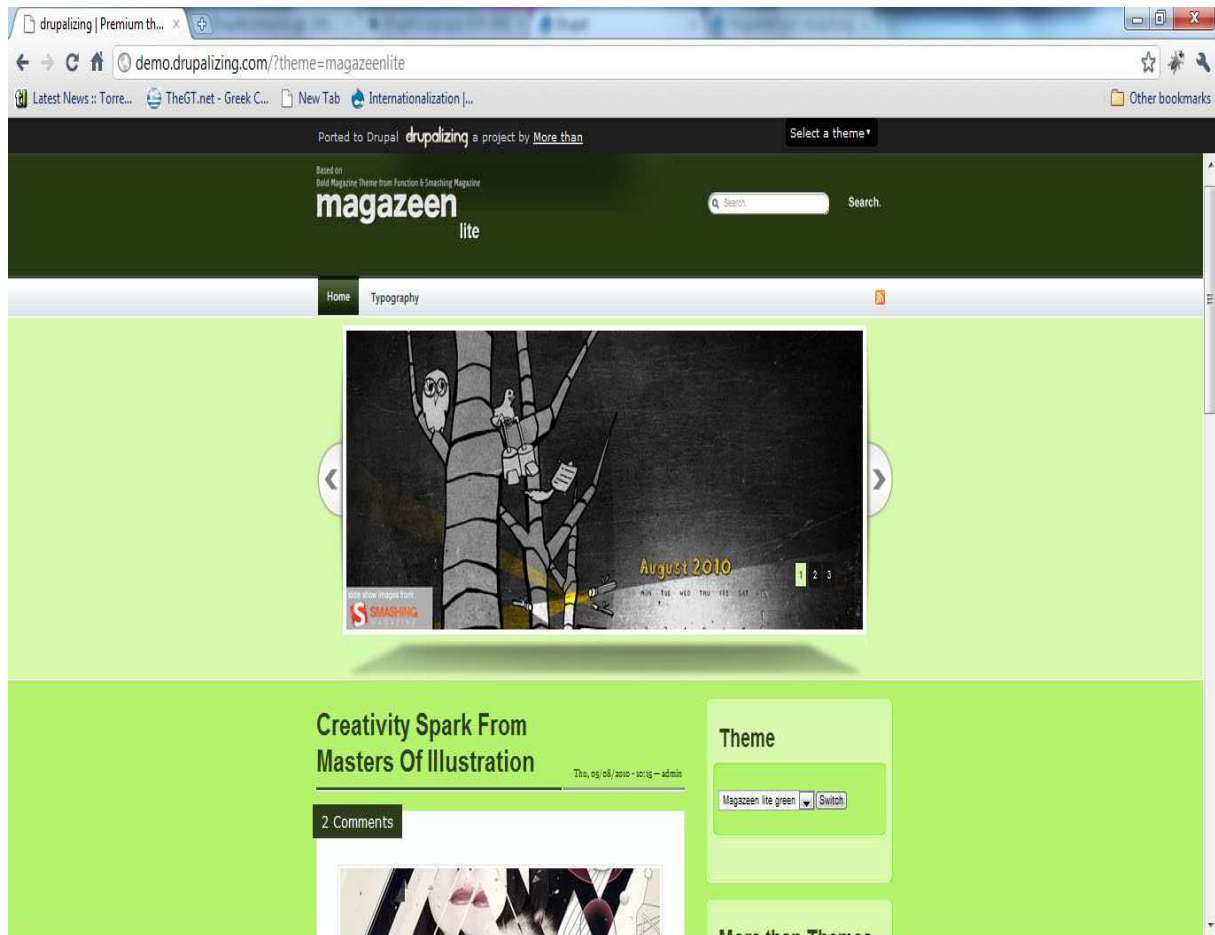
drupalizing | Premium th...

demo.drupalizing.com/?theme=magazeenlite

Latest News :: Torre... TheGT.net - Greek C... New Tab Internationalization |...

Other bookmarks

Ported to Drupal drupalizing a project by More than

Select a theme

Based on
Bold Magazine Theme from Function & Smashing Magazine

magazeen lite

Search

Search.

Home Typography

August 2010

MON TUE WED THU FRI SAT

1 2 3

slide show images from
SMASHING MAGAZINE

Creativity Spark From Masters Of Illustration

Thu, 05/08/2010 - 10:15 — admin

2 Comments

Theme

Magazeen lite green Switch

More than Themes